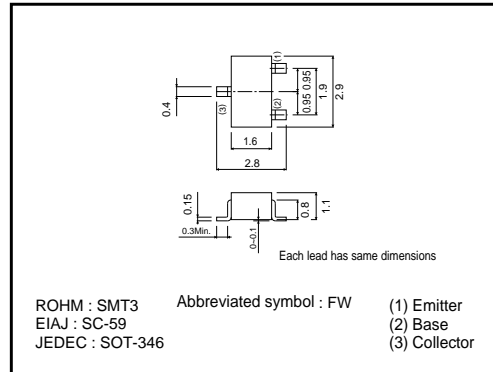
(1)
0.95 0.95
1.9
2.9
0.4
(3)
(2)
1.6
2.8
0.15
0.3Min.
0~0.1
0.8
1.1

Each lead has same dimensions

ROHM : SMT3
EIAJ : SC-59
JEDEC : SOT-346

Abbreviated symbol : FW

(1) Emitter
(2) Base
(3) Collector